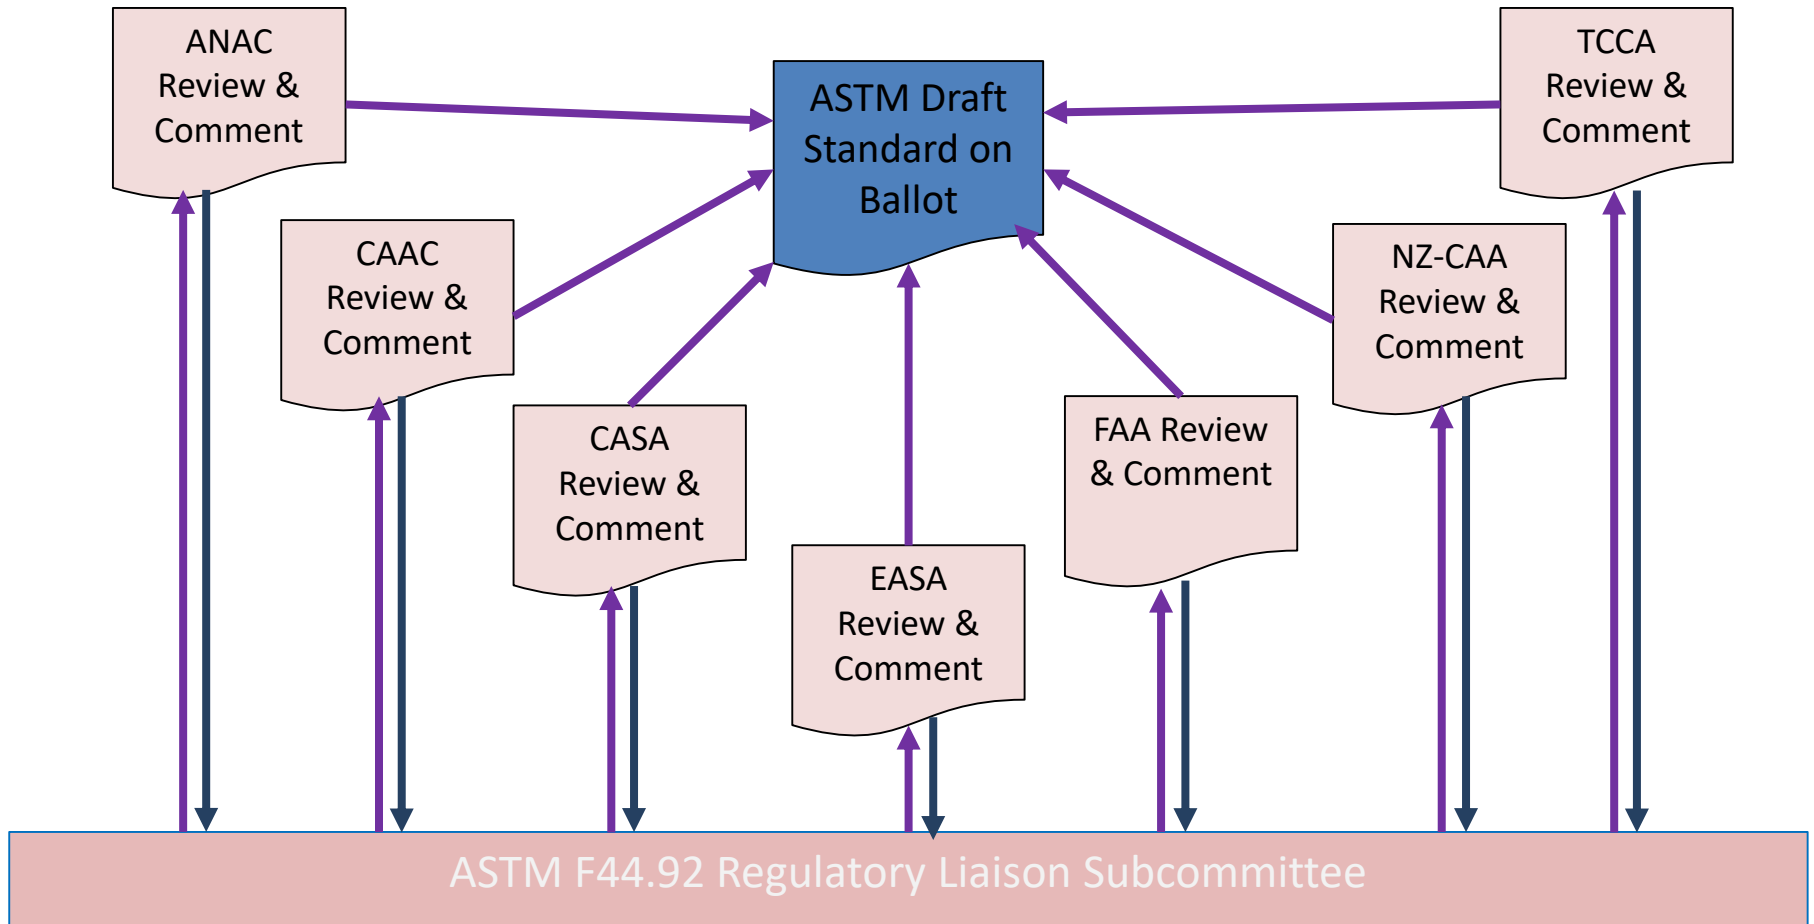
ANAC Review & Comment

ASTM Draft Standard on Ballot

TCCA Review & Comment

CAAC Review & Comment

NZ-CAA Review & Comment

CASA Review & Comment

FAA Review & Comment

EASA Review & Comment

ASTM F44.92 Regulatory Liaison Subcommittee